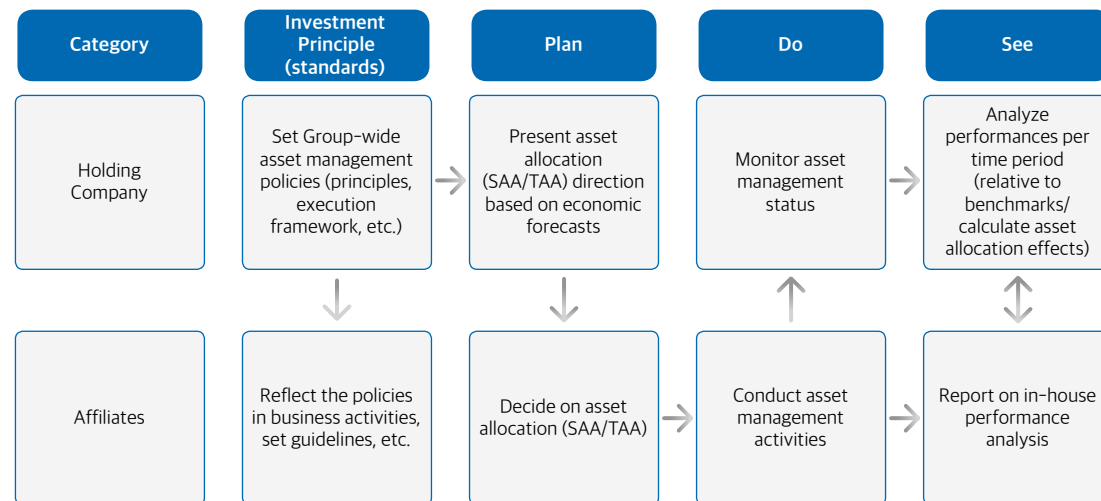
| Category | Investment Principle (standards) | Plan | Do | See |
|---|---|---|---|---|
| Holding Company | Set Group-wide asset management policies (principles, execution framework, etc.) | Present asset allocation (SAA/TAA) direction based on economic forecasts | Monitor asset management status | Analyze performances per time period (relative to benchmarks/ calculate asset allocation effects) |
| Affiliates | Reflect the policies in business activities, set guidelines, etc. | Decide on asset allocation (SAA/TAA) | Conduct asset management activities | Report on in-house performance analysis |